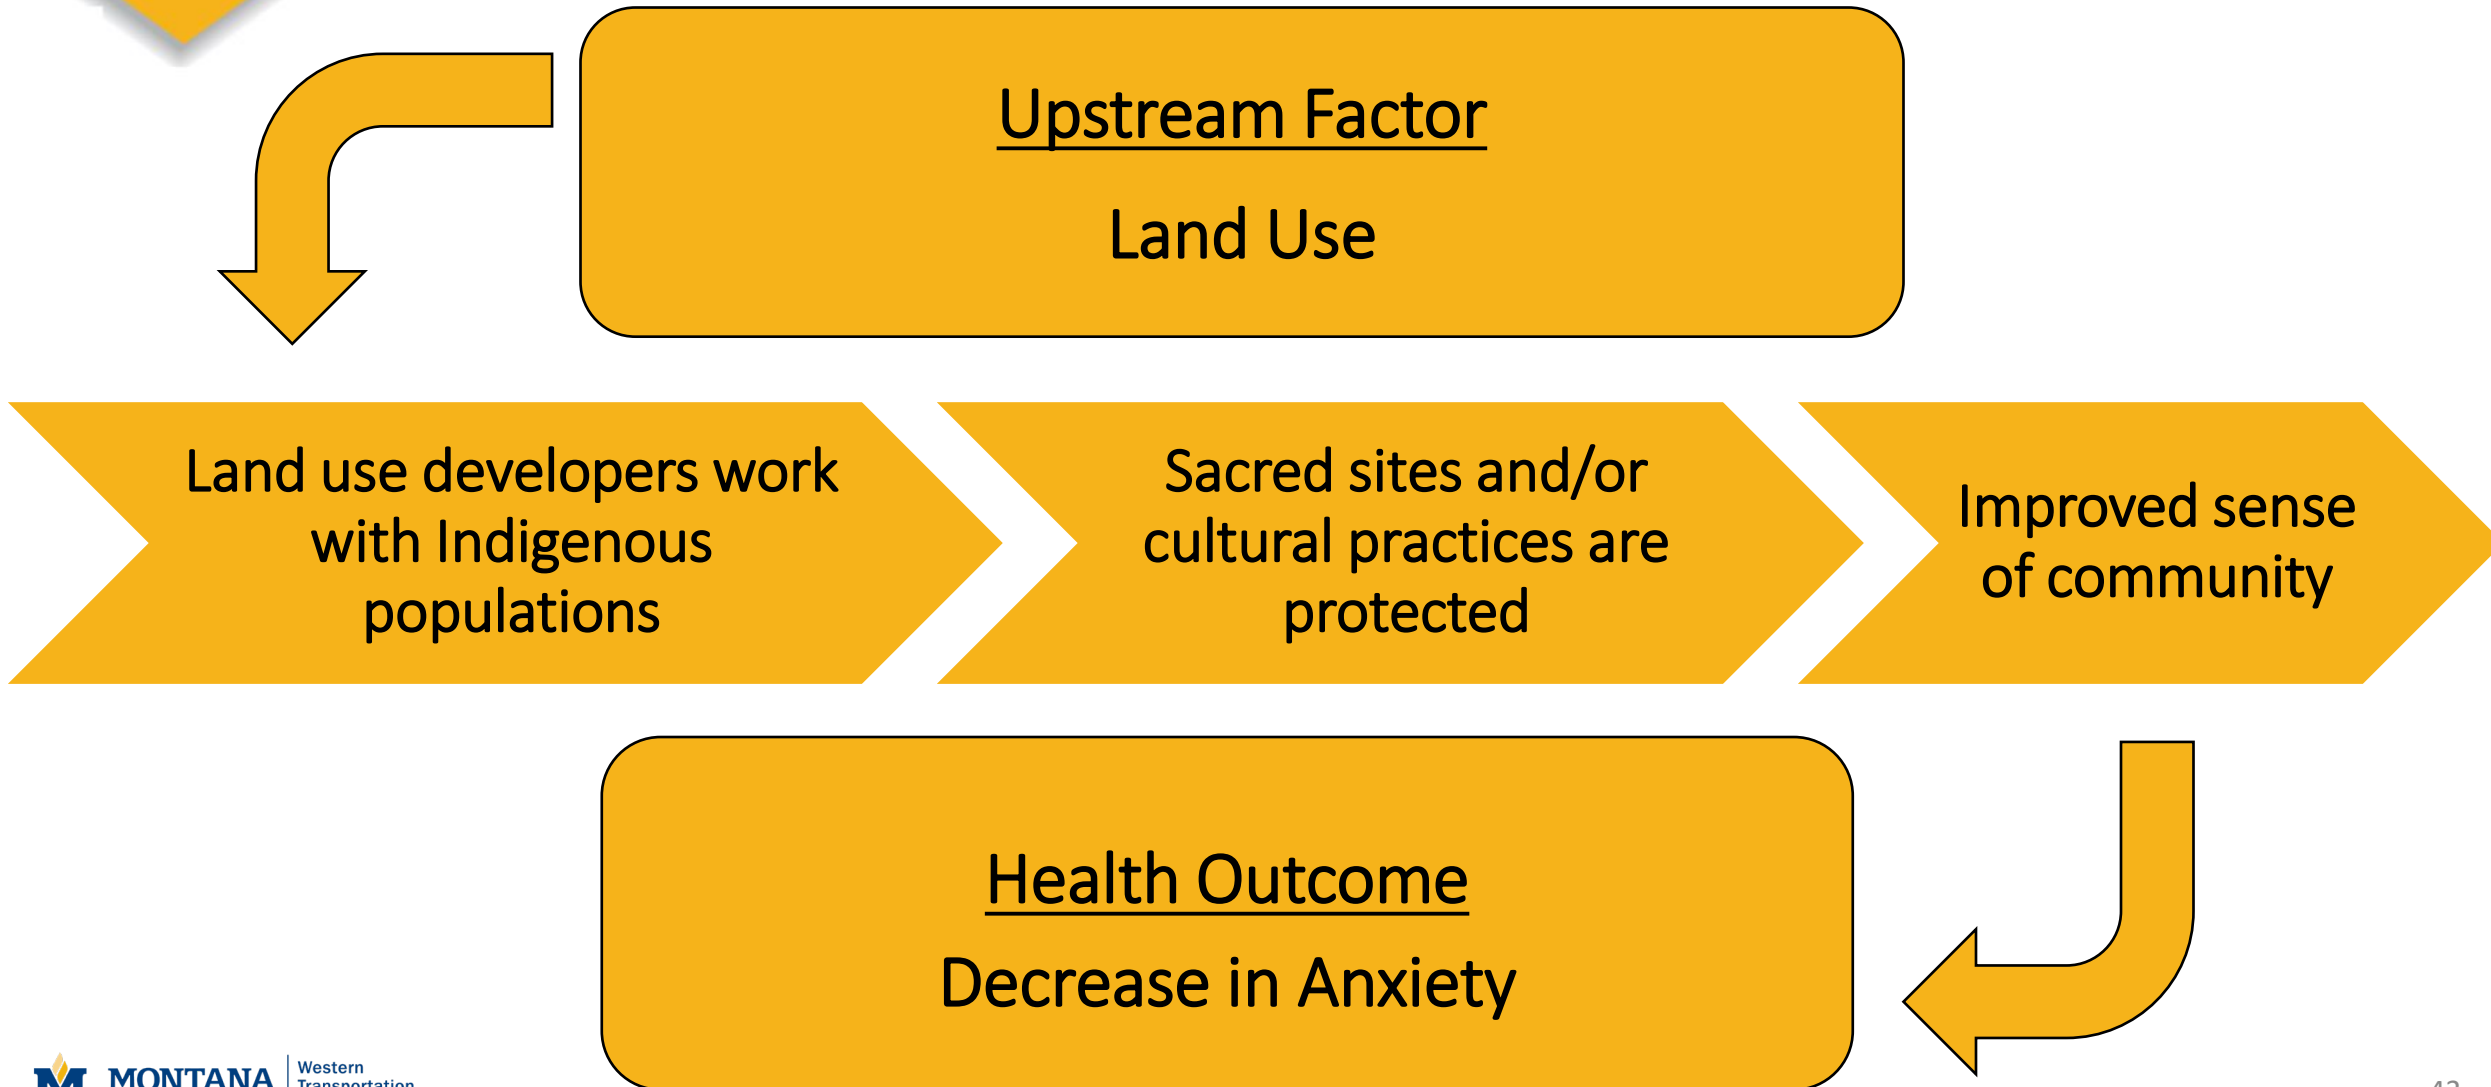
Upstream Factor

Land Use

Land use developers work with Indigenous populations

Sacred sites and/or cultural practices are protected

Improved sense of community

Health Outcome

Decrease in Anxiety

MONTANA Western Transportation

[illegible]